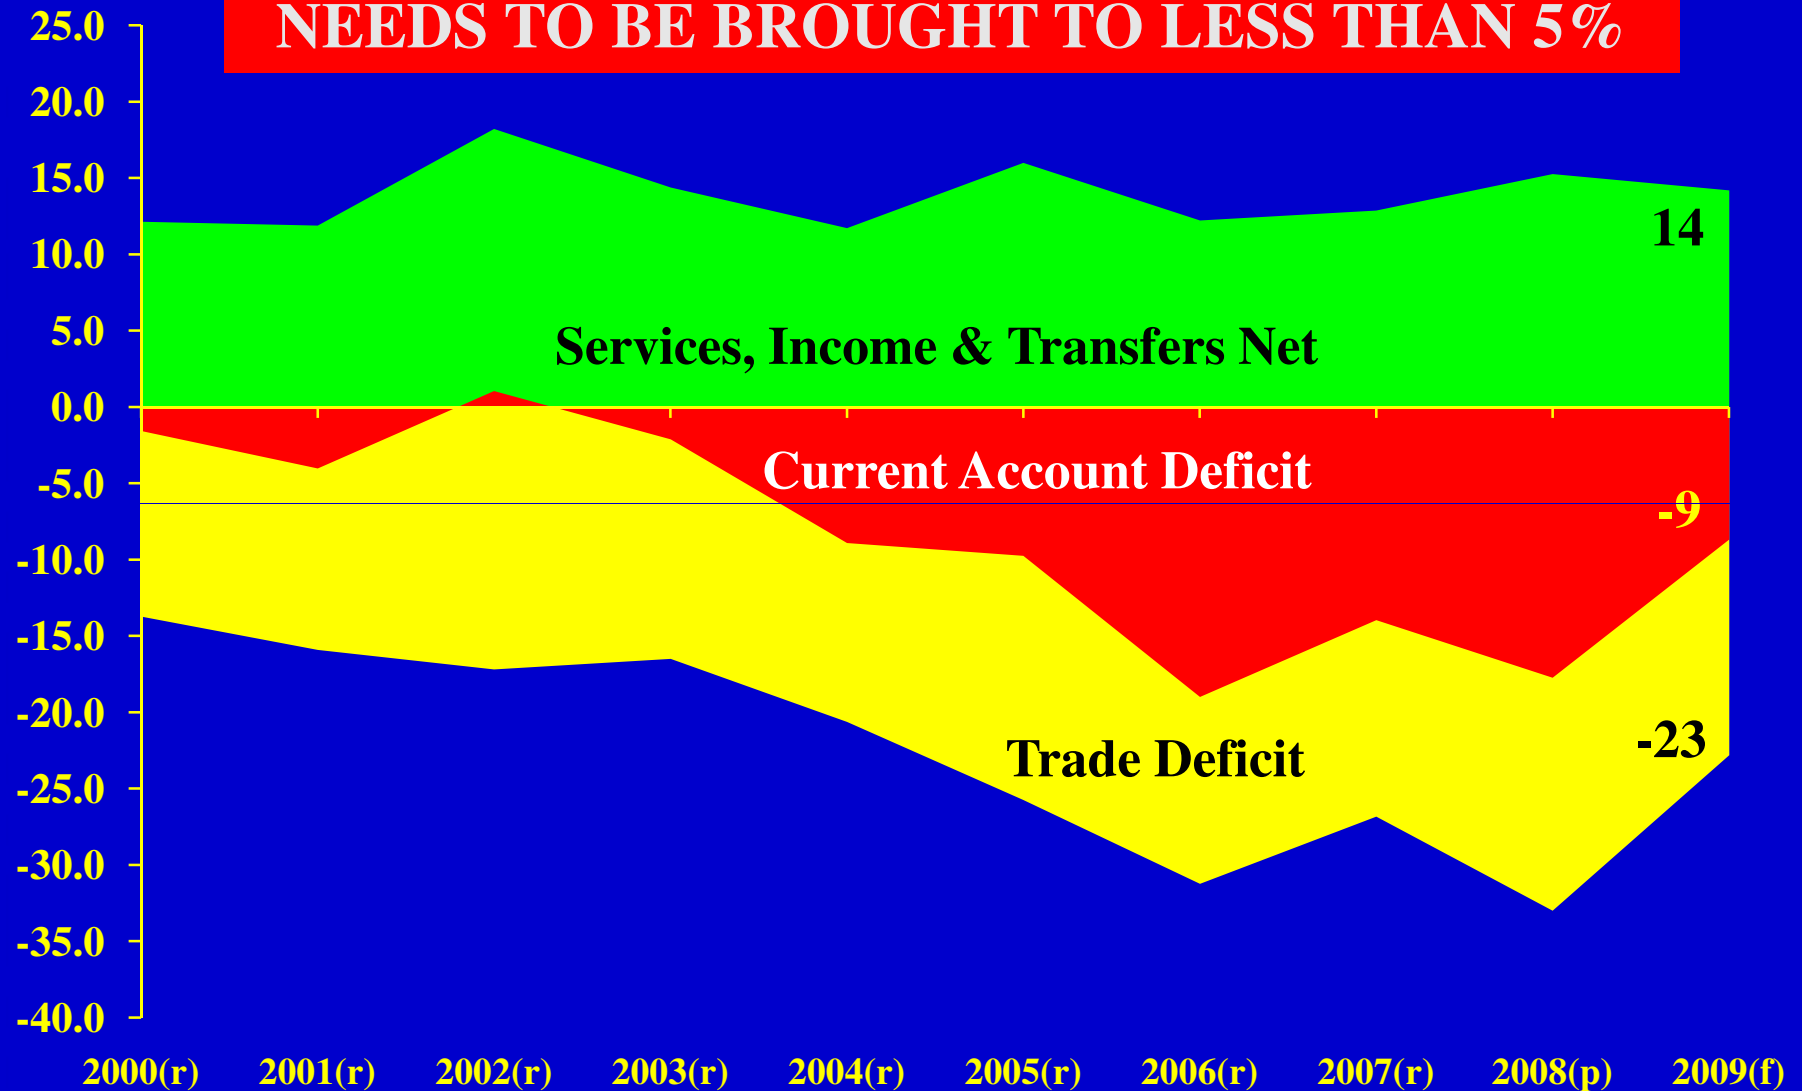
NEEDS TO BE BROUGHT TO LESS THAN 5%

25.0
20.0
15.0
10.0
5.0
0.0
-5.0
-10.0
-15.0
-20.0
-25.0
-30.0
-35.0
-40.0

14

Services, Income & Transfers Net

Current Account Deficit

-9

Trade Deficit

-23

2000(r) 2001(r) 2002(r) 2003(r) 2004(r) 2005(r) 2006(r) 2007(r) 2008(p) 2009(f)